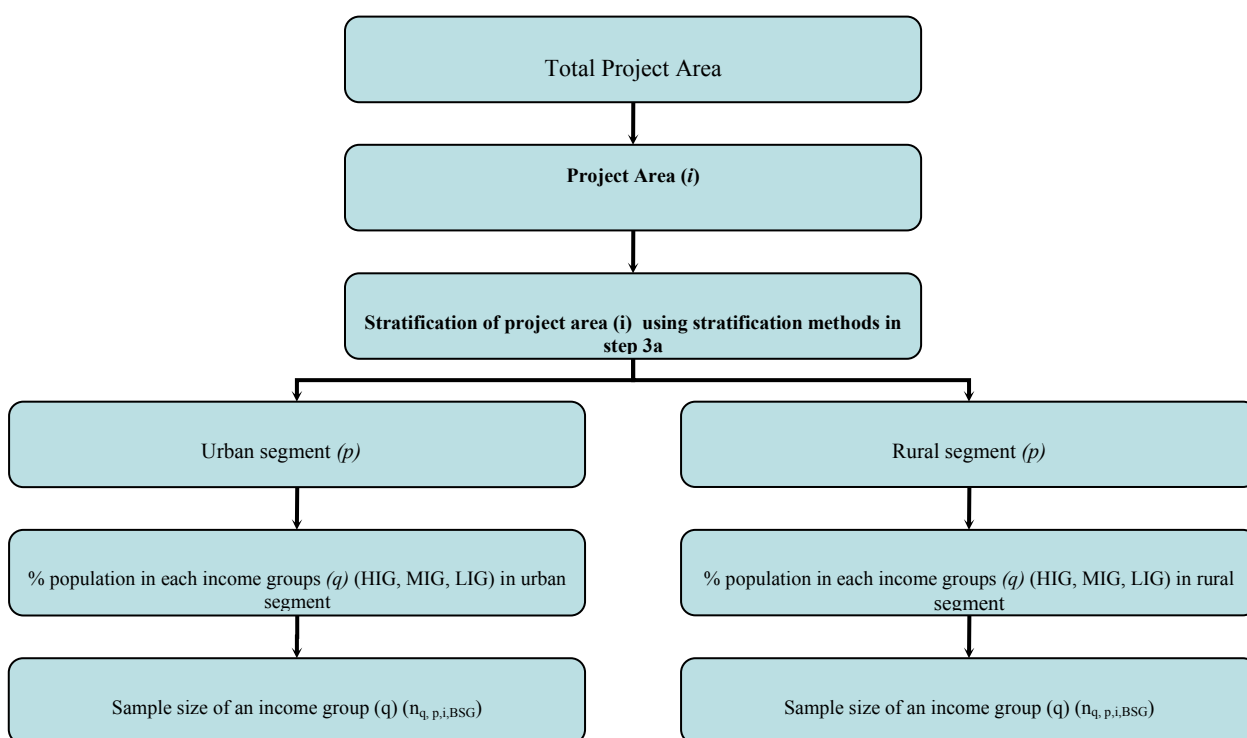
Total Project Area

Project Area (*i*)

Stratification of project area (i) using stratification methods in step 3a

Urban segment *(p)*

Rural segment *(p)*

% population in each income groups *(q)* (HIG, MIG, LIG) in urban segment

% population in each income groups *(q)* (HIG, MIG, LIG) in rural segment

Sample size of an income group (q) ($n_{q, p, i, BSG}$)

Sample size of an income group (q) ($n_{q, p, i, BSG}$)